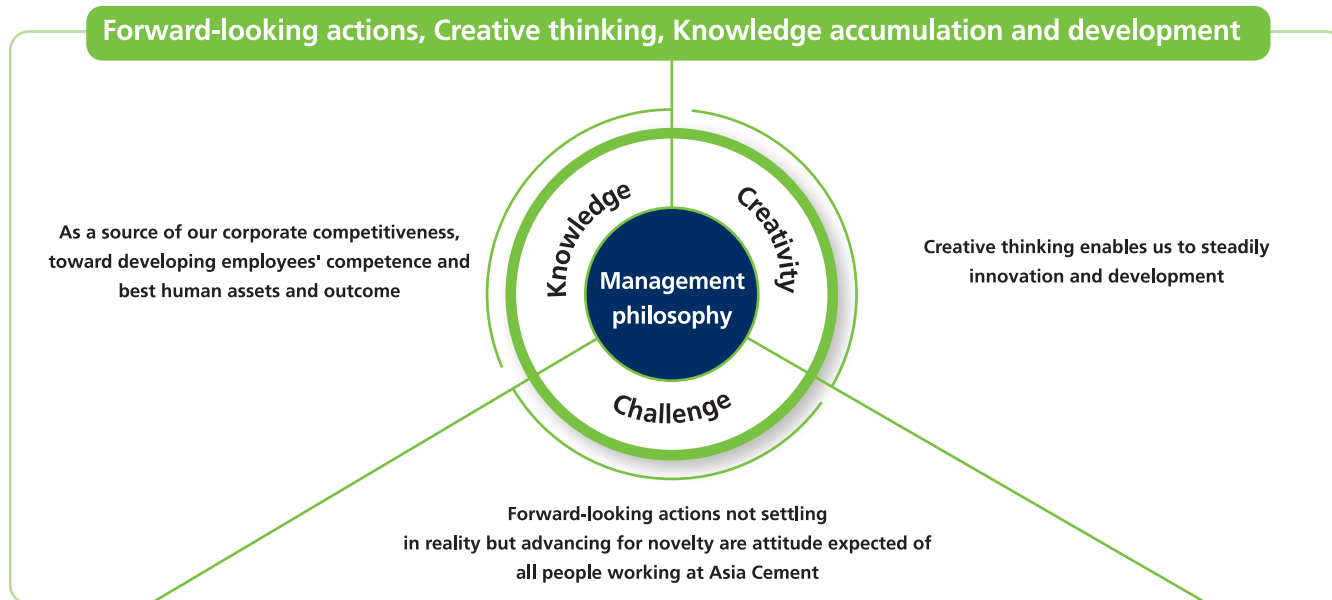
Forward-looking actions, Creative thinking, Knowledge accumulation and development

As a source of our corporate competitiveness, toward developing employees' competence and best human assets and outcome

Knowledge

Creativity

Management philosophy

Challenge

Creative thinking enables us to steadily innovation and development

Forward-looking actions not settling in reality but advancing for novelty are attitude expected of all people working at Asia Cement